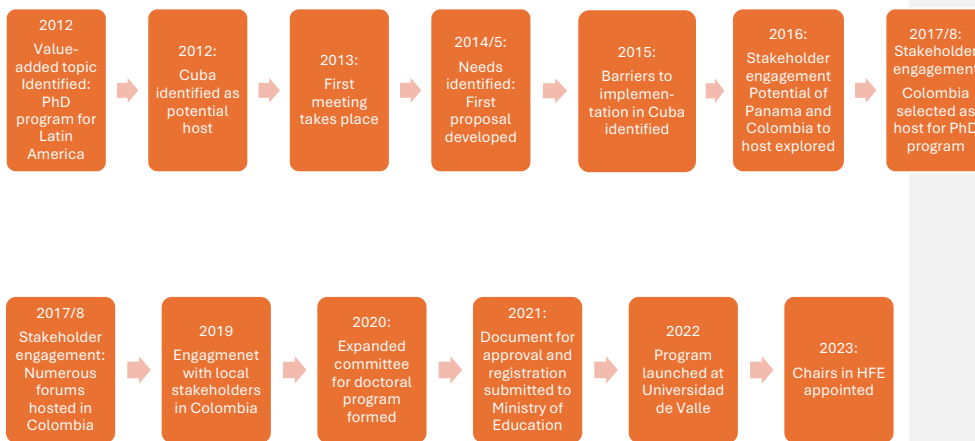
2012
Value-added topic Identified: PhD program for Latin America

2012:
Cuba identified as potential host

2013:
First meeting takes place

2014/5:
Needs identified: First proposal developed

2015:
Barriers to implementation in Cuba identified

2016:
Stakeholder engagement Potential of Panama and Colombia to host explored

2017/8:
Stakeholder engagement
Colombia selected as host for PhD program

2017/8
Stakeholder engagement: Numerous forums hosted in Colombia

2019
Engagmenet with local stakeholders in Colombia

2020:
Expanded committee for doctoral program formed

2021:
Document for approval and registration submitted to Ministry of Education

2022
Program launched at Universidad de Valle

2023:
Chairs in HFE appointed